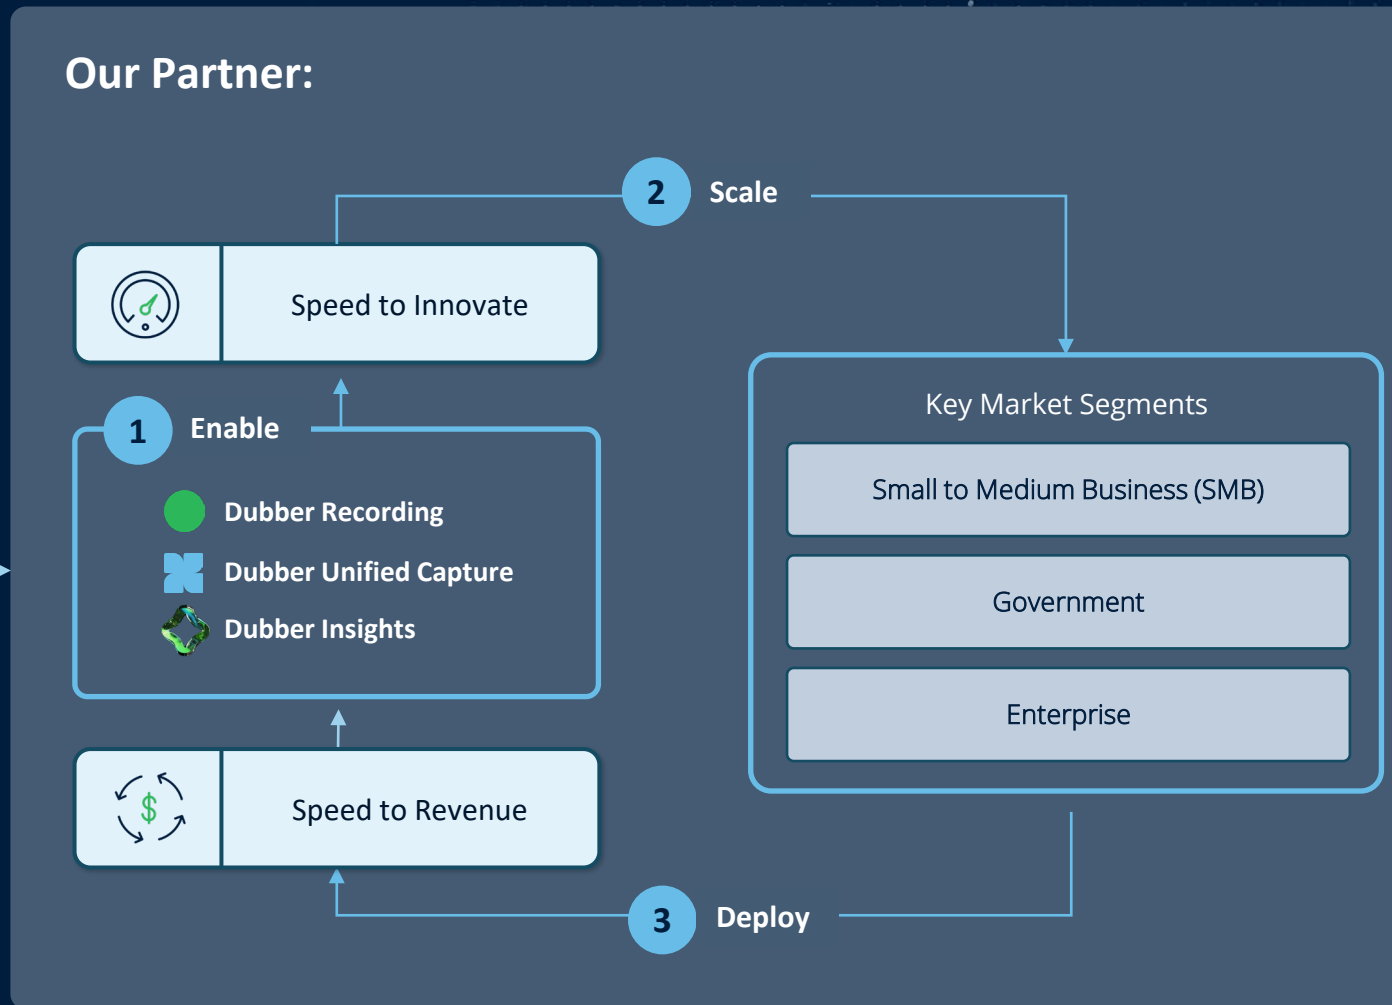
Our Partner:

2 Scale

Speed to Innovate

1 Enable

Dubber Recording

Dubber Unified Capture

Dubber Insights

Speed to Revenue

$

Key Market Segments

Small to Medium Business (SMB)

Government

Enterprise

3 Deploy